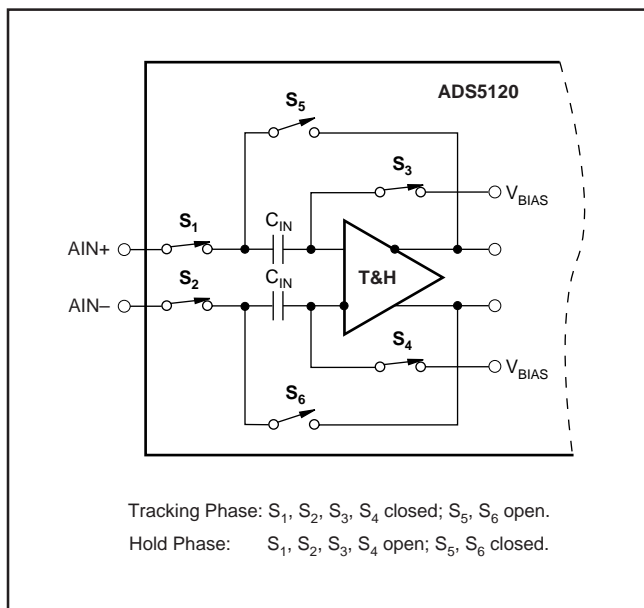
ADS5120

$S_5$

$S_3$

$V_{BIAS}$

$S_1$

$C_{IN}$

AIN+

T&H

$S_2$

$C_{IN}$

AIN–

$S_4$

$V_{BIAS}$

$S_6$

Tracking Phase: $S_1$, $S_2$, $S_3$, $S_4$ closed; $S_5$, $S_6$ open.

Hold Phase: $S_1$, $S_2$, $S_3$, $S_4$ open; $S_5$, $S_6$ closed.